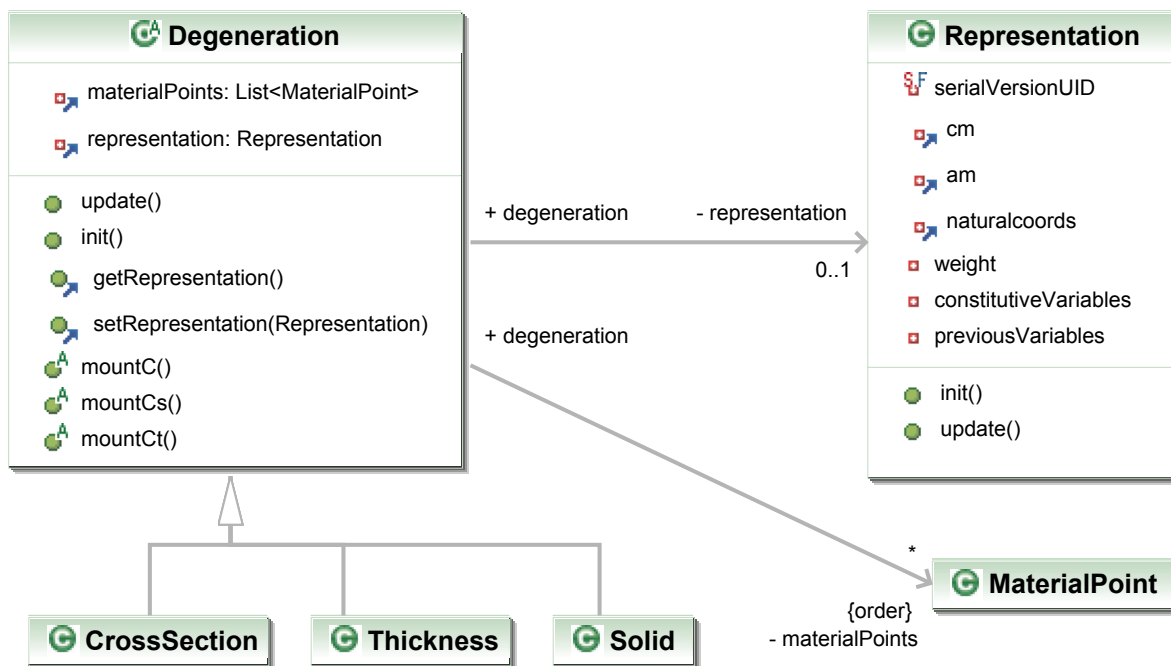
Degeneration

materialPoints: List<MaterialPoint>
representation: Representation

update()
init()
getRepresentation()
setRepresentation(Representation)
mountC()
mountCs()
mountCt()

+ degeneration
- representation
0..1
+ degeneration

Representation

serialVersionUID
cm
am
naturalcoords
weight
constitutiveVariables
previousVariables

init()
update()

*
MaterialPoint
{order}
- materialPoints

CrossSection
Thickness
Solid